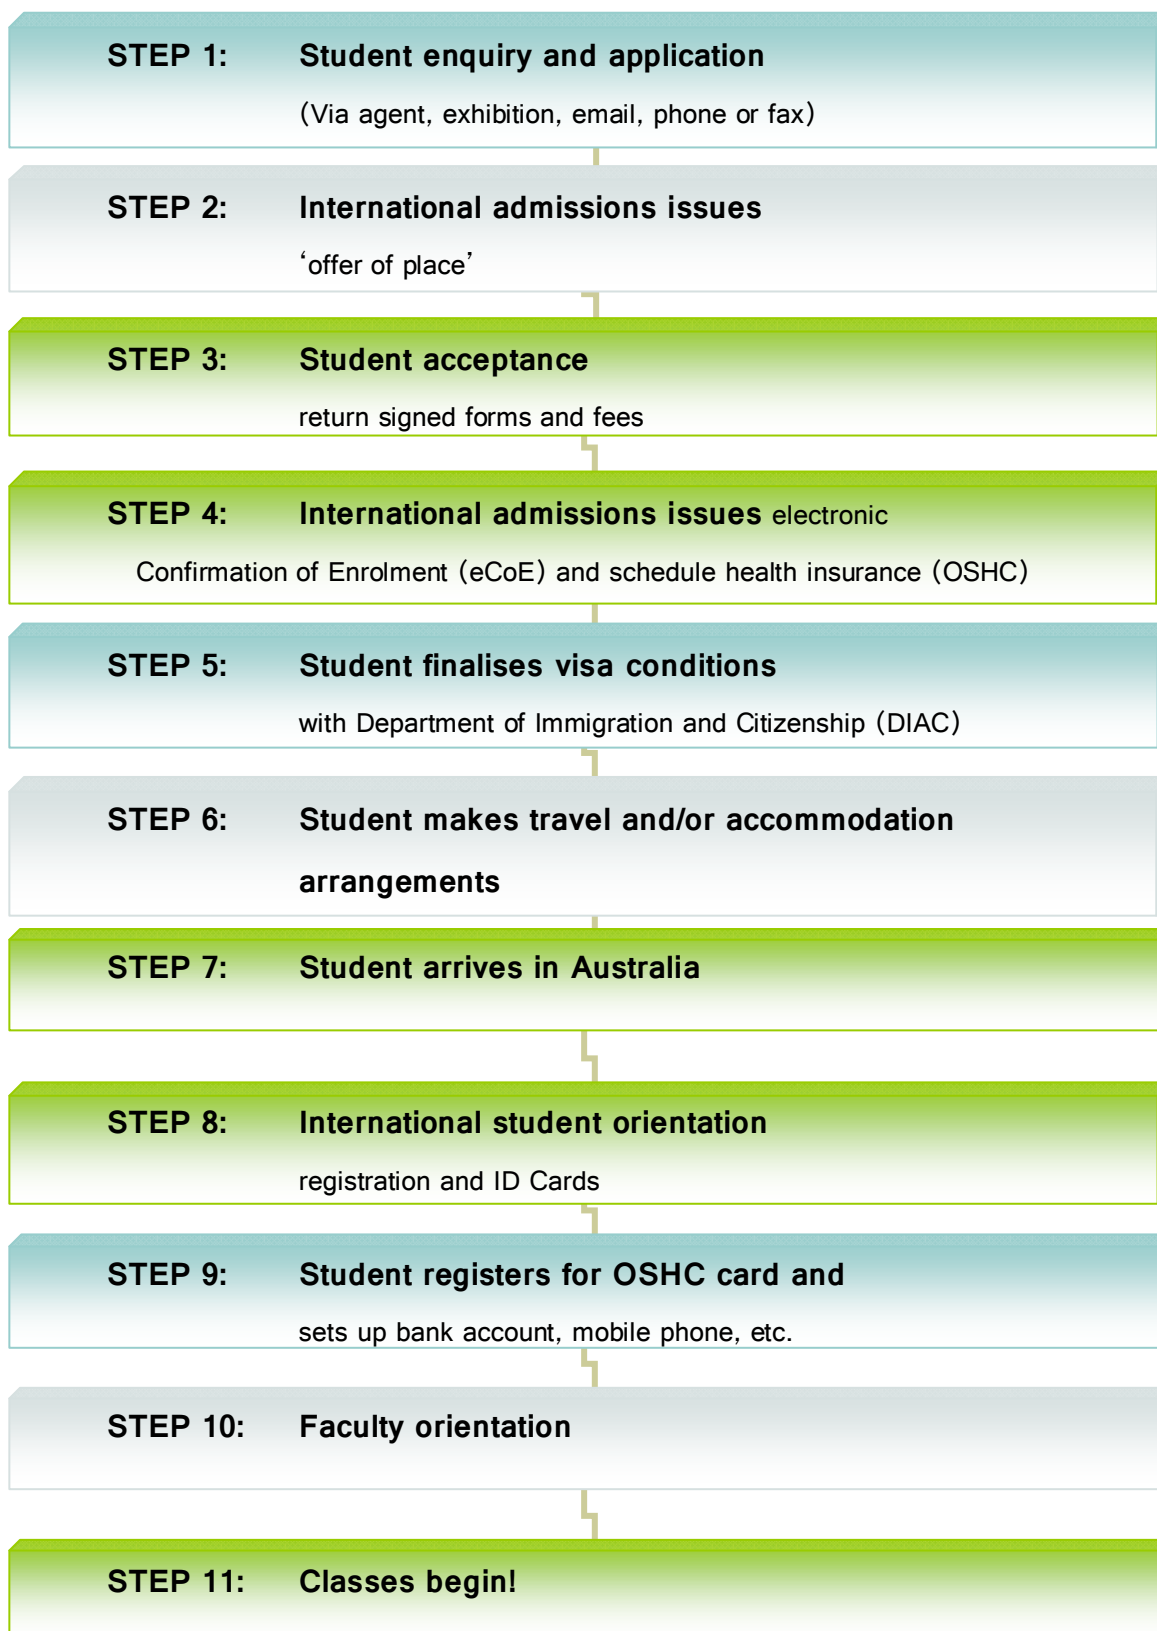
STEP 1: Student enquiry and application

(Via agent, exhibition, email, phone or fax)

STEP 2: International admissions issues

'offer of place'

STEP 3: Student acceptance

return signed forms and fees

STEP 4: International admissions issues electronic

Confirmation of Enrolment (eCoE) and schedule health insurance (OSHC)

STEP 5: Student finalises visa conditions

with Department of Immigration and Citizenship (DIAC)

STEP 6: Student makes travel and/or accommodation arrangements

STEP 7: Student arrives in Australia

STEP 8: International student orientation

registration and ID Cards

STEP 9: Student registers for OSHC card and

sets up bank account, mobile phone, etc.

STEP 10: Faculty orientation

STEP 11: Classes begin!